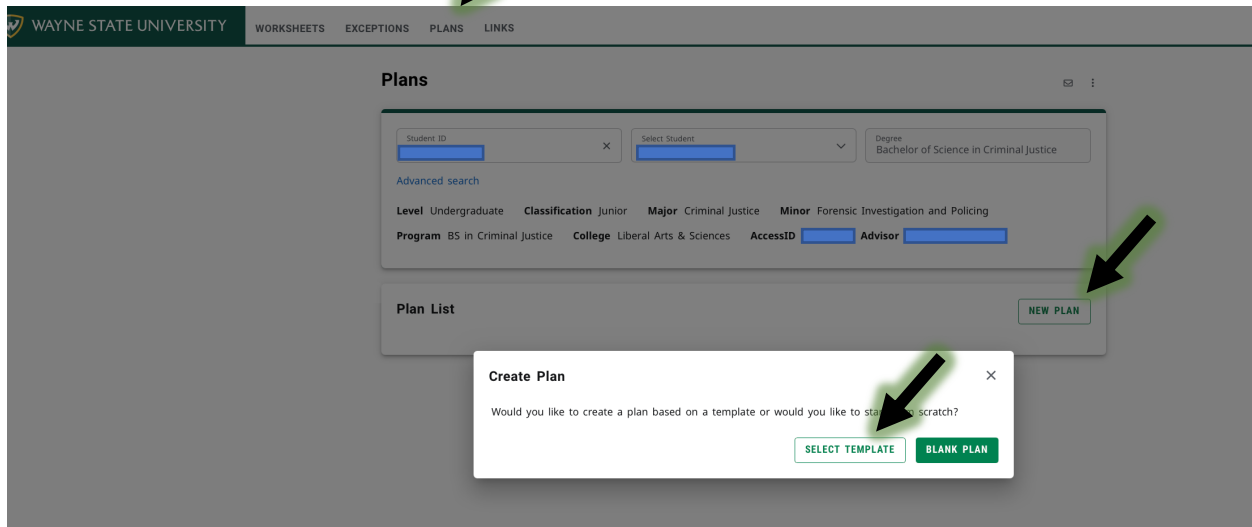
WAYNE STATE UNIVERSITY
WORKSHEETS EXCEPTIONS PLANS LINKS

Plans

Student ID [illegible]
Select Student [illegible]
Degree
Bachelor of Science in Criminal Justice

Advanced search

Level Undergraduate Classification Junior Major Criminal Justice Minor Forensic Investigation and Policing
Program BS in Criminal Justice College Liberal Arts & Sciences AccessID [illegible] Advisor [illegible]

Plan List
NEW PLAN

Create Plan
Would you like to create a plan based on a template or would you like to sta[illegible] scratch?
SELECT TEMPLATE
BLANK PLAN